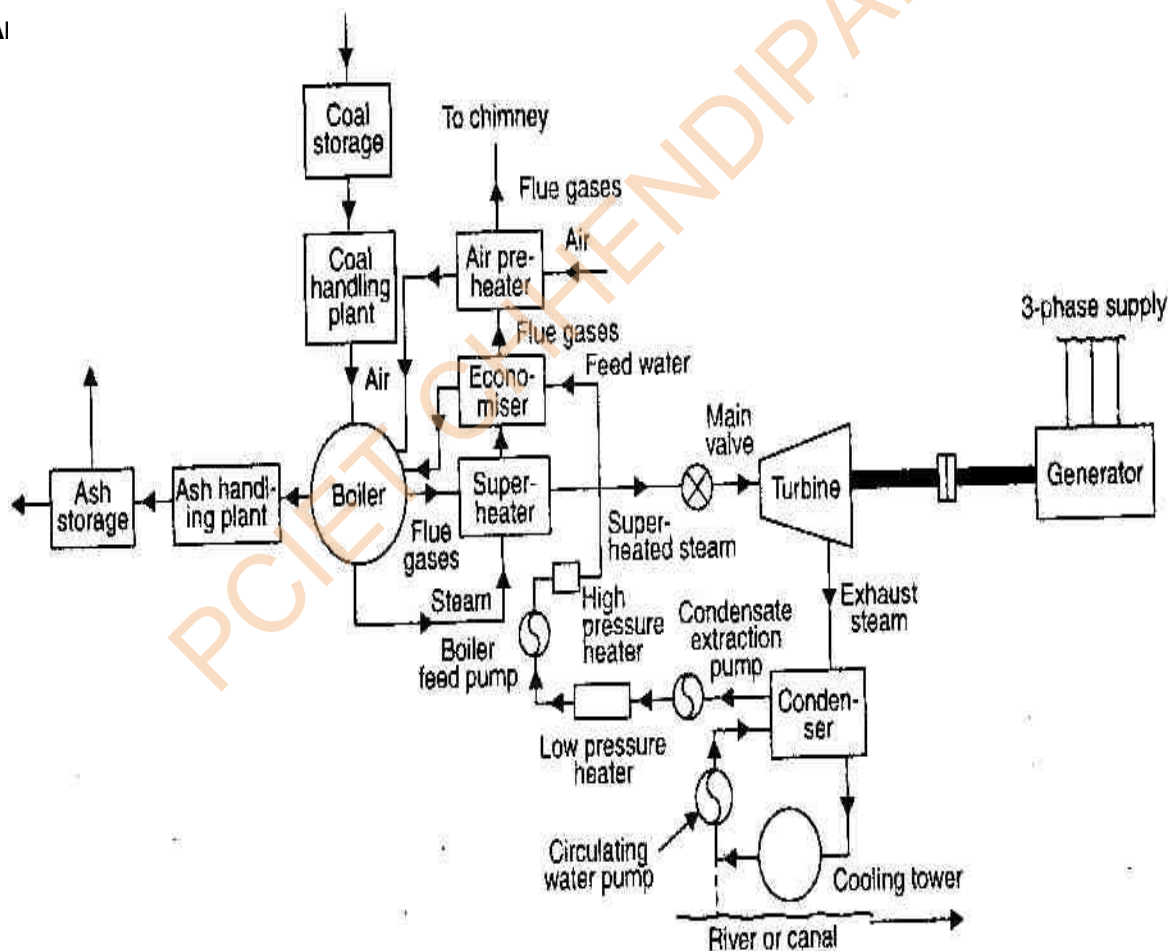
Coal storage

To chimney

Flue gases

Air

Air preheater

Coal handling plant

3-phase supply

Flue gases

Feed water

Air

Economiser

Main valve

Ash storage

Ash handling plant

Boiler

Superheater

Turbine

Generator

Flue gases

Superheated steam

Steam

High pressure heater

Exhaust steam

Condensate extraction pump

Boiler feed pump

Condenser

Low pressure heater

Circulating water pump

Cooling tower

River or canal

PCIET CHHENDIPADA